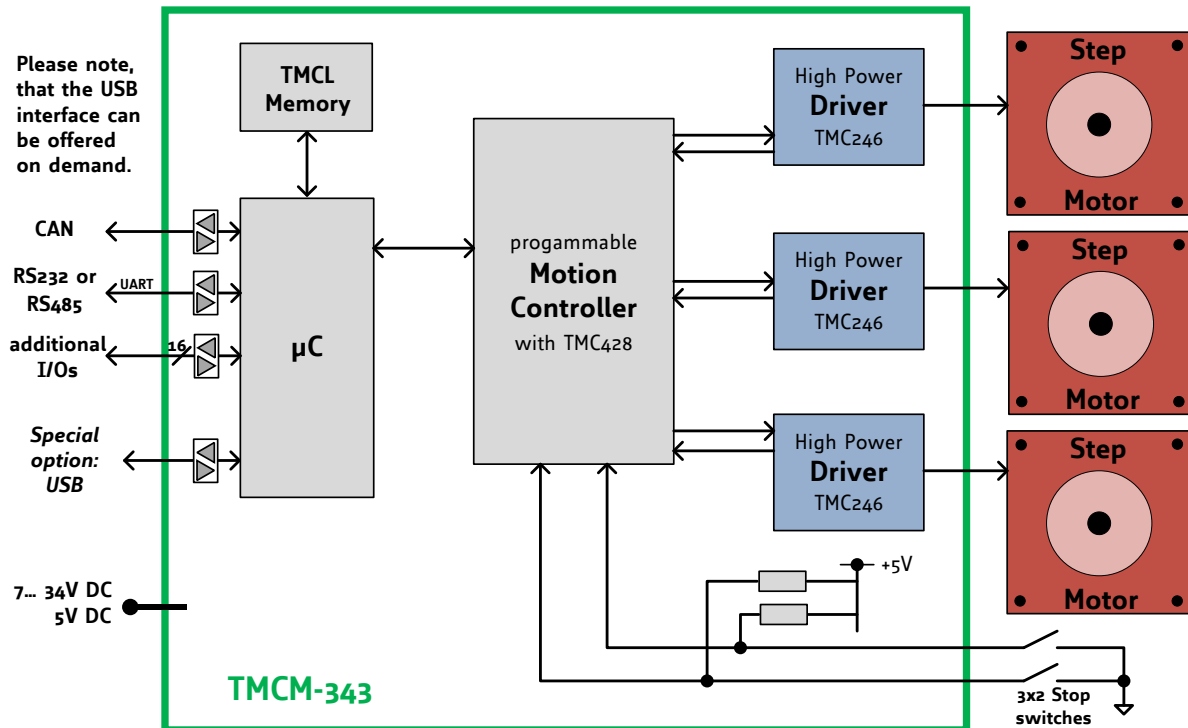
Please note, that the USB interface can be offered on demand.

CAN

RS232 or RS485

UART

additional I/Os

16

Special option: USB

7... 34V DC
5V DC

TMCL Memory

μC

progammable
Motion Controller
with TMC428

High Power
Driver
TMC246

High Power
Driver
TMC246

High Power
Driver
TMC246

Step
Motor

Step
Motor

Step
Motor

+5V

TMCM-343

3x2 Stop switches